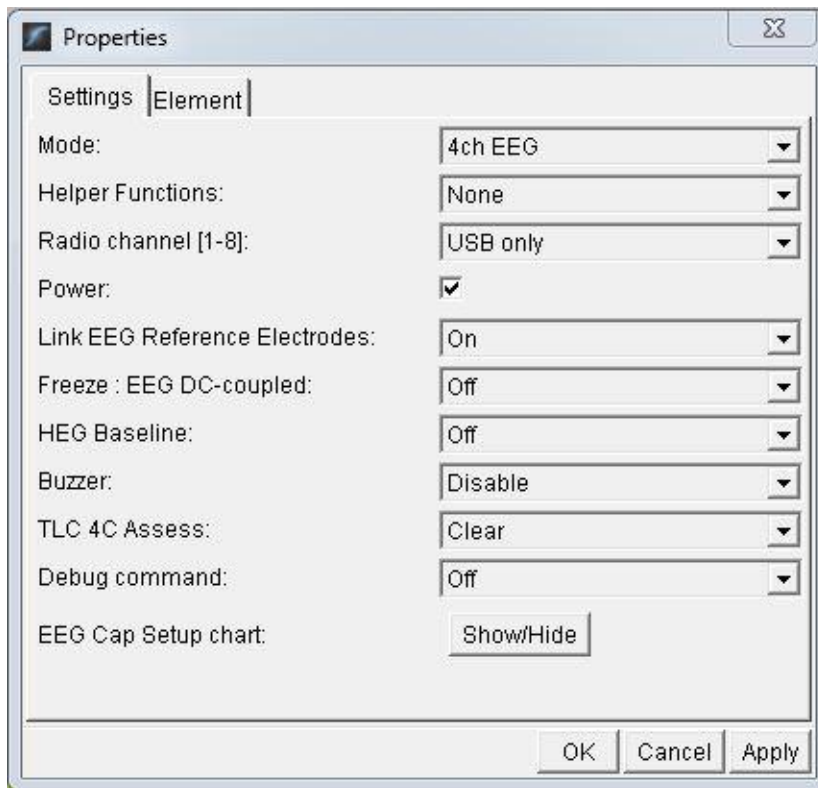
Properties

Settings Element

Mode: 4ch EEG

Helper Functions: None

Radio channel [1-8]: USB only

Power:

Link EEG Reference Electrodes: On

Freeze : EEG DC-coupled: Off

HEG Baseline: Off

Buzzer: Disable

TLC 4C Assess: Clear

Debug command: Off

EEG Cap Setup chart: Show/Hide

OK Cancel Apply